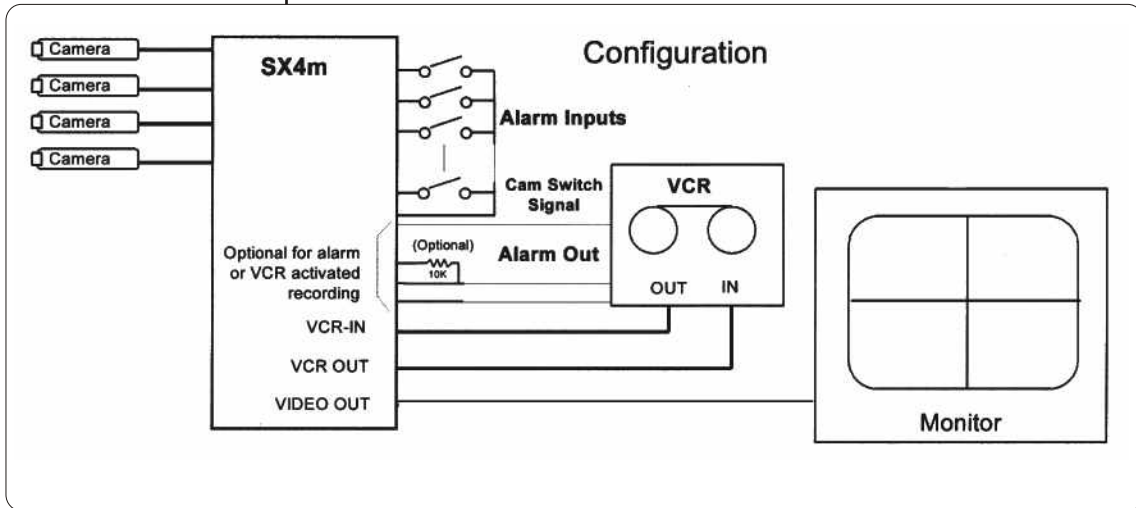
Camera
Camera
Camera
Camera

SX4m

Configuration

Alarm Inputs

Cam Switch Signal

VCR

Optional for alarm or VCR activated recording

(Optional)
10K

Alarm Out

OUT
IN

VCR-IN
VCR OUT
VIDEO OUT

Monitor